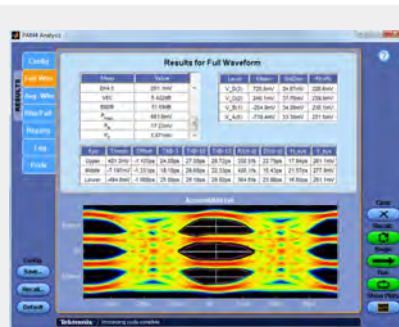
PAM4 Analysis

Config
Full Wfm
Avg. Wfm
Rise/Fall
Report
Log
Prefs

RESULTS

Config
Save...
Recall...
Default

Results for Full Waveform

| Meas | Value |
|---|---|
| EH4:3 | 251.1mV |
| VEC | 5.422dB |
| SNDR | 31.59dB |
| $P_{mod}$ | 463.8mV |
| $R_{lm}$ | 17.22mV |
| $V_f$ | 5.87mV |

| Level | Mean | StdDev | Pk-Pk |
|---|---|---|---|
| V_D(3) | 725.8mV | 34.87mV | 228.6mV |
| V_D(2) | 240.1mV | 37.78mV | 239.9mV |
| V_D(1) | -254.9mV | 34.89mV | 220.1mV |
| V_A(0) | -716.4mV | 33.3mV | 231.1mV |

| Eye | Thresh | Offset | Tstd-3 | Tstd-12 | Eye-2 | Eye-12 | Eye-sub | V_eye | L_eye |
|---|---|---|---|---|---|---|---|---|---|
| Upper | 481.3mV | -1.101ps | 24.09ps | 27.09ps | 28.72ps | 232.3% | 22.73ps | 17.94ps | 261.1mV |
| Middle | -7.161mV | -1.331ps | 18.19ps | 28.00ps | 22.32ps | 466.1% | 15.43ps | 21.57ps | 277.8mV |
| Lower | -484.8mV | -1.008ps | 25.00ps | 29.99ps | 29.59ps | 364.6% | 23.88ps | 16.60ps | 281.1mV |

AccumulatEd Levl

Upper
Mid
Lower

Tektronix | Processing cycle complete

Clear
Recalc
Single
Run
Show Plots